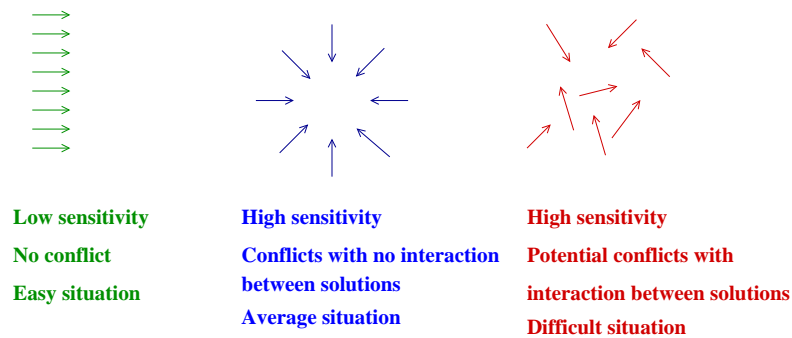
Low sensitivity

No conflict

Easy situation

High sensitivity

Conflicts with no interaction between solutions

Average situation

High sensitivity

Potential conflicts with interaction between solutions

Difficult situation